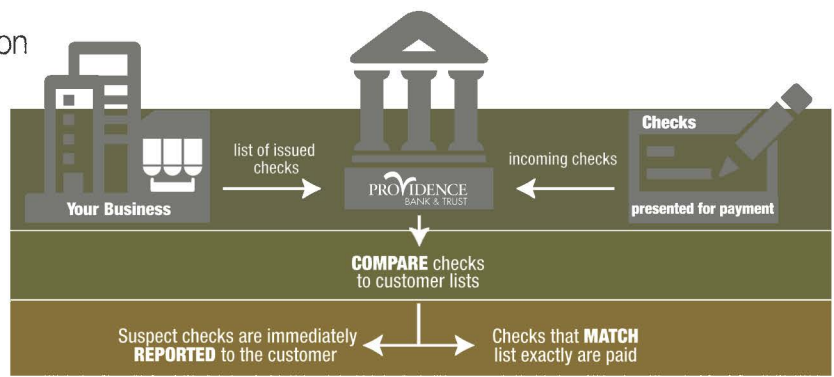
on

Your Business

list of issued checks

PROVIDENCE
BANK & TRUST

incoming checks

Checks

presented for payment

COMPARE checks to customer lists

Suspect checks are immediately REPORTED to the customer

Checks that MATCH list exactly are paid

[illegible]